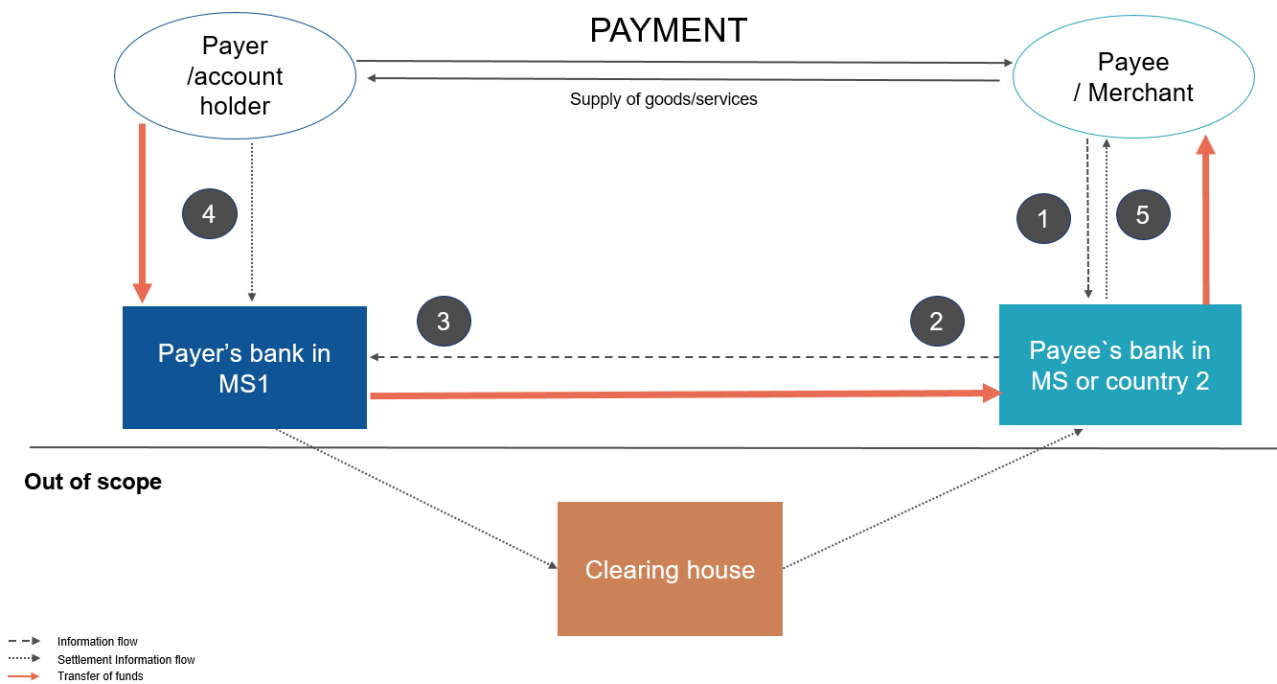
PAYMENT

Payer /account holder

Supply of goods/services

Payee / Merchant

4

1

5

3

2

Payer's bank in MS1

Payee`s bank in MS or country 2

Out of scope

Clearing house

Information flow
Settlement Information flow
Transfer of funds